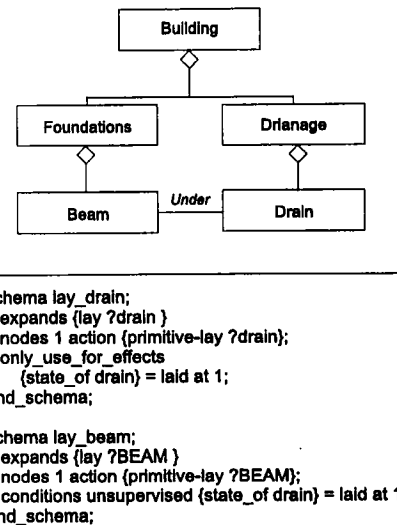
Building

Foundations

Drianage

Under

Beam

Drain

chema lay_drain;
expands {lay ?drain }
nodes 1 action {primitive-lay ?drain};
only_use_for_effects
{state_of drain} = laid at 1;
nd_schema;

chema lay_beam;
expands {lay ?BEAM }
nodes 1 action {primitive-lay ?BEAM};
conditions unsupervised {state_of drain} = laid at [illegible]
nd_schema;